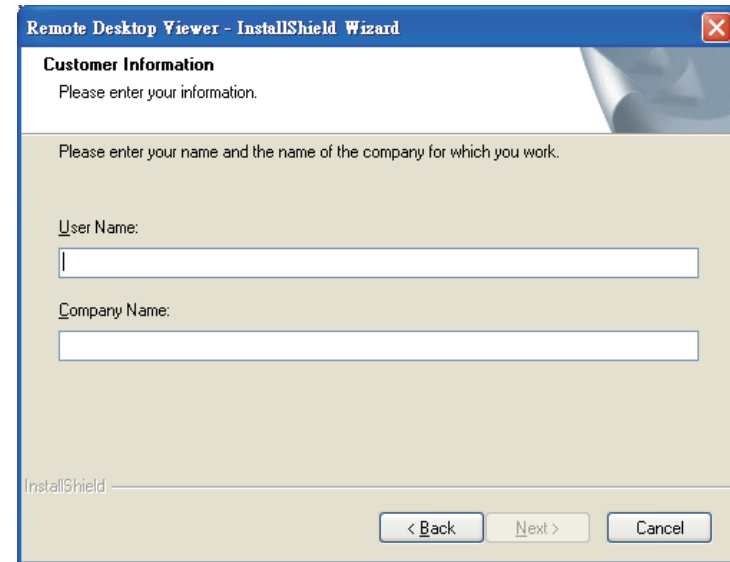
Remote Desktop Viewer - InstallShield Wizard

Customer Information

Please enter your information.

Please enter your name and the name of the company for which you work.

User Name:

Company Name:

InstallShield

< Back

Next >

Cancel